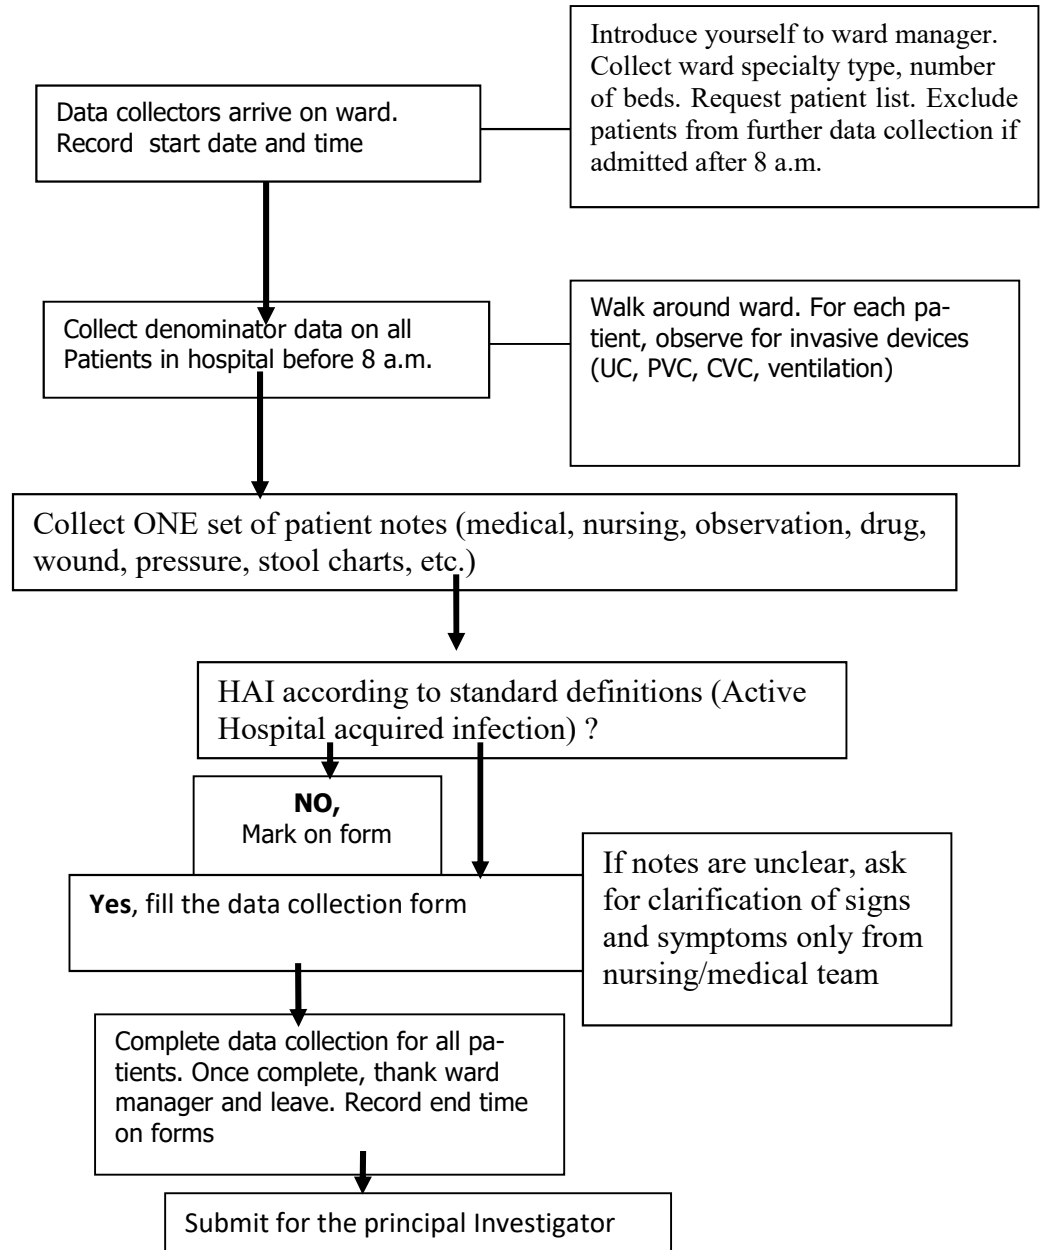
Introduce yourself to ward manager. Collect ward specialty type, number of beds. Request patient list. Exclude patients from further data collection if admitted after 8 a.m.

Data collectors arrive on ward. Record start date and time

Walk around ward. For each patient, observe for invasive devices (UC, PVC, CVC, ventilation)

Collect denominator data on all Patients in hospital before 8 a.m.

Collect ONE set of patient notes (medical, nursing, observation, drug, wound, pressure, stool charts, etc.)

HAI according to standard definitions (Active Hospital acquired infection) ?

**NO,**
Mark on form

If notes are unclear, ask for clarification of signs and symptoms only from nursing/medical team

**Yes**, fill the data collection form

Complete data collection for all patients. Once complete, thank ward manager and leave. Record end time on forms

Submit for the principal Investigator